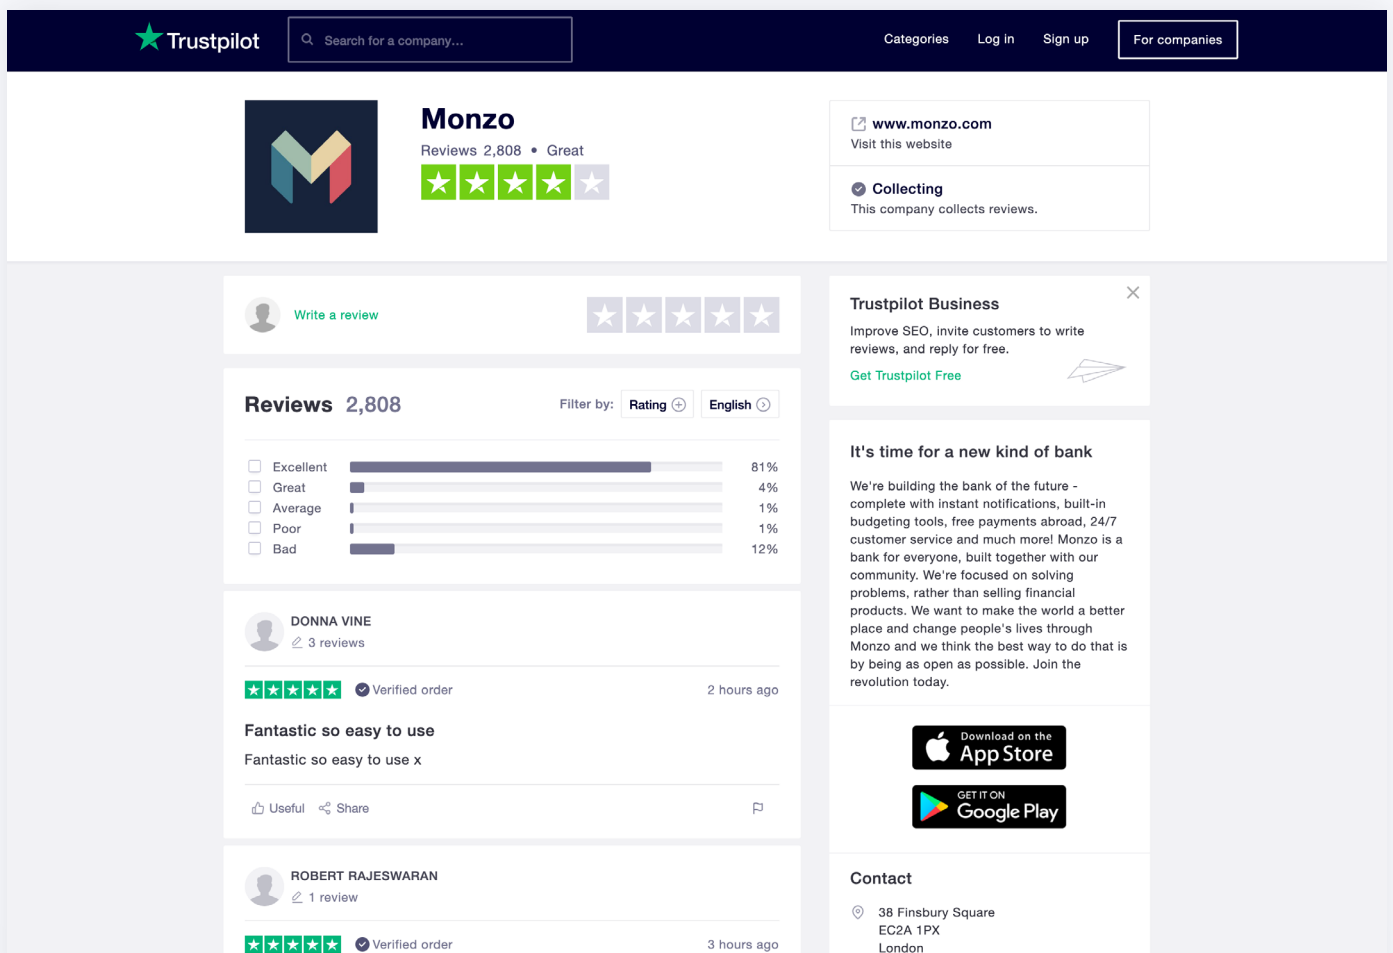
Trustpilot

Search for a company...

Categories Log in Sign up For companies

Monzo

Reviews 2,808 • Great

www.monzo.com
Visit this website

Collecting
This company collects reviews.

Write a review

Trustpilot Business

Improve SEO, invite customers to write reviews, and reply for free.

Get Trustpilot Free

Reviews 2,808

Filter by: Rating English

| | | |
|---|---|---|
| Excellent | | 81% |
| Great | | 4% |
| Average | | 1% |
| Poor | | 1% |
| Bad | | 12% |

It's time for a new kind of bank

We're building the bank of the future - complete with instant notifications, built-in budgeting tools, free payments abroad, 24/7 customer service and much more! Monzo is a bank for everyone, built together with our community. We're focused on solving problems, rather than selling financial products. We want to make the world a better place and change people's lives through Monzo and we think the best way to do that is by being as open as possible. Join the revolution today.

DONNA VINE
3 reviews

Verified order 2 hours ago

Fantastic so easy to use

Fantastic so easy to use x

Useful Share

Download on the App Store

GET IT ON Google Play

Contact

38 Finsbury Square
EC2A 1PX
London

ROBERT RAJESWARAN
1 review

Verified order 3 hours ago